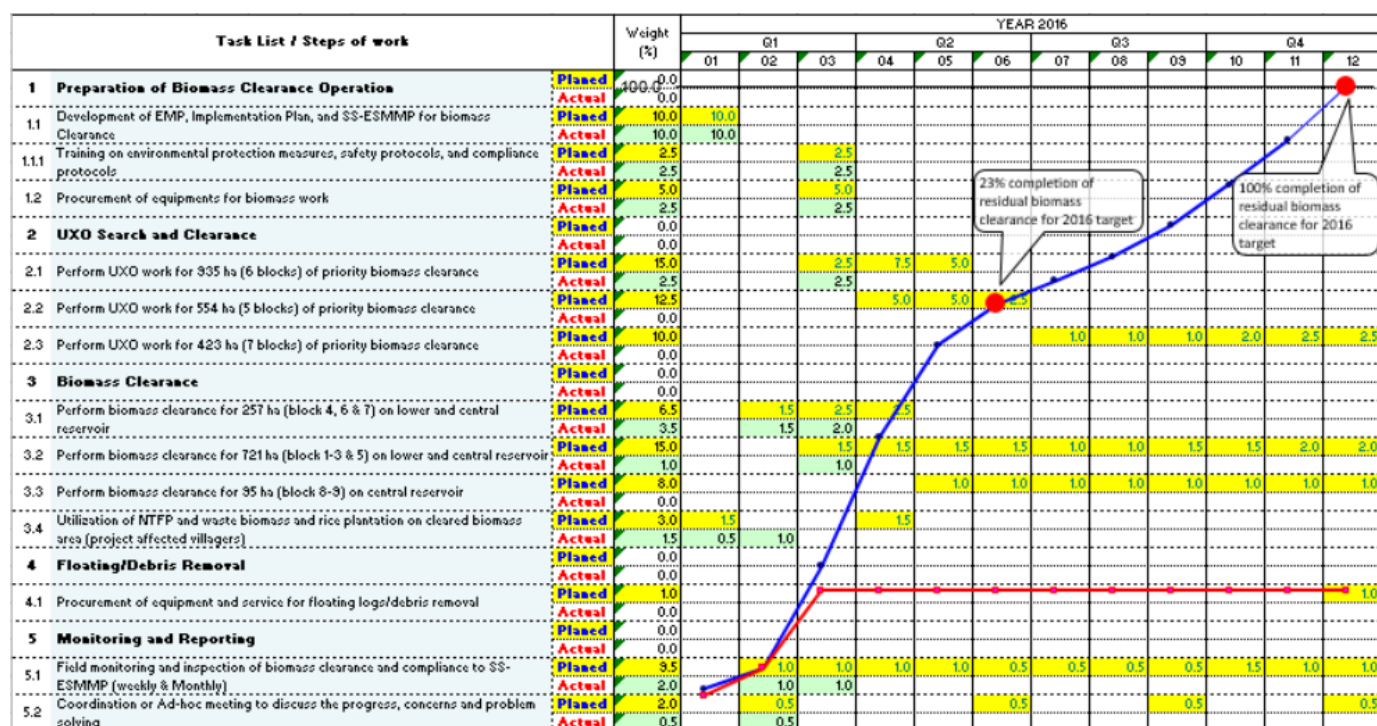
| | Task List / Steps of work | | Weight (%) | 01 | 02 | 03 | 04 | 05 | 06 | 07 | 08 | 09 | 10 | 11 | 12 |
|---|---|---|---|---|---|---|---|---|---|---|---|---|---|---|---|
| | | | | Q1 | | | Q2 | | | Q3 | | | Q4 | | |
| 1 | Preparation of Biomass Clearance Operation | Planed | 0.0 | | | | | | | | | | | | |
| | | Actual | 0.0 | | | | | | | | | | | | |
| 1.1 | Development of EMP, Implementation Plan, and SS-ESMMP for biomass Clearance | Planed | 10.0 | 10.0 | | | | | | | | | | | |
| | | Actual | 10.0 | 10.0 | | | | | | | | | | | |
| 1.1.1 | Training on environmental protection measures, safety protocols, and compliance protocols | Planed | 2.5 | | | 2.5 | | | | | | | | | |
| | | Actual | 2.5 | | | 2.5 | | | | | | | | | |
| 1.2 | Procurement of equipments for biomass work | Planed | 5.0 | | | 5.0 | | | | | | | | | |
| | | Actual | 2.5 | | | 2.5 | | | | | | | | | |
| 2 | UXO Search and Clearance | Planed | 0.0 | | | | | | | | | | | | |
| | | Actual | 0.0 | | | | | | | | | | | | |
| 2.1 | Perform UXO work for 935 ha (6 blocks) of priority biomass clearance | Planed | 15.0 | | | 2.5 | 7.5 | 5.0 | | | | | | | |
| | | Actual | 2.5 | | | 2.5 | | | | | | | | | |
| 2.2 | Perform UXO work for 554 ha (5 blocks) of priority biomass clearance | Planed | 12.5 | | | | 5.0 | 5.0 | 2.5 | | | | | | |
| | | Actual | 0.0 | | | | | | | | | | | | |
| 2.3 | Perform UXO work for 423 ha (7 blocks) of priority biomass clearance | Planed | 10.0 | | | | | | | 1.0 | 1.0 | 1.0 | 2.0 | 2.5 | 2.5 |
| | | Actual | 0.0 | | | | | | | | | | | | |
| 3 | Biomass Clearance | Planed | 0.0 | | | | | | | | | | | | |
| | | Actual | 0.0 | | | | | | | | | | | | |
| 3.1 | Perform biomass clearance for 257 ha (block 4, 6 & 7) on lower and central reservoir | Planed | 6.5 | | 1.5 | 2.5 | 2.5 | | | | | | | | |
| | | Actual | 3.5 | | 1.5 | 2.0 | | | | | | | | | |
| 3.2 | Perform biomass clearance for 721 ha (block 1-3 & 5) on lower and central reservoir | Planed | 15.0 | | | 1.5 | 1.5 | 1.5 | 1.5 | 1.0 | 1.0 | 1.5 | 1.5 | 2.0 | 2.0 |
| | | Actual | 1.0 | | | 1.0 | | | | | | | | | |
| 3.3 | Perform biomass clearance for 95 ha (block 8-9) on central reservoir | Planed | 8.0 | | | | | 1.0 | 1.0 | 1.0 | 1.0 | 1.0 | 1.0 | 1.0 | 1.0 |
| | | Actual | 0.0 | | | | | | | | | | | | |
| 3.4 | Utilization of NTFP and waste biomass and rice plantation on cleared biomass area (project affected villagers) | Planed | 3.0 | 1.5 | | | 1.5 | | | | | | | | |
| | | Actual | 1.5 | 0.5 | 1.0 | | | | | | | | | | |
| 4 | Floating/Debris Removal | Planed | 0.0 | | | | | | | | | | | | |
| | | Actual | 0.0 | | | | | | | | | | | | |
| 4.1 | Procurement of equipment and service for floating logs/debris removal | Planed | 1.0 | | | | | | | | | | | | 1.0 |
| | | Actual | 0.0 | | | | | | | | | | | | |
| 5 | Monitoring and Reporting | Planed | 0.0 | | | | | | | | | | | | |
| | | Actual | 0.0 | | | | | | | | | | | | |
| 5.1 | Field monitoring and inspection of biomass clearance and compliance to SS-ESMMP (weekly & Monthly) | Planed | 9.5 | | 1.0 | 1.0 | 1.0 | 1.0 | 0.5 | 0.5 | 0.5 | 0.5 | 1.5 | 1.0 | 1.0 |
| | | Actual | 2.0 | | 1.0 | 1.0 | | | | | | | | | |
| 5.2 | Coordination or Ad-hoc meeting to discuss the progress, concerns and problem solving | Planed | 2.0 | | 0.5 | | | | 0.5 | | | 0.5 | | | 0.5 |
| | | Actual | 0.5 | | 0.5 | | | | | | | | | | |

YEAR 2016

100.0

23% completion of residual biomass clearance for 2016 target

100% completion of residual biomass clearance for 2016 target